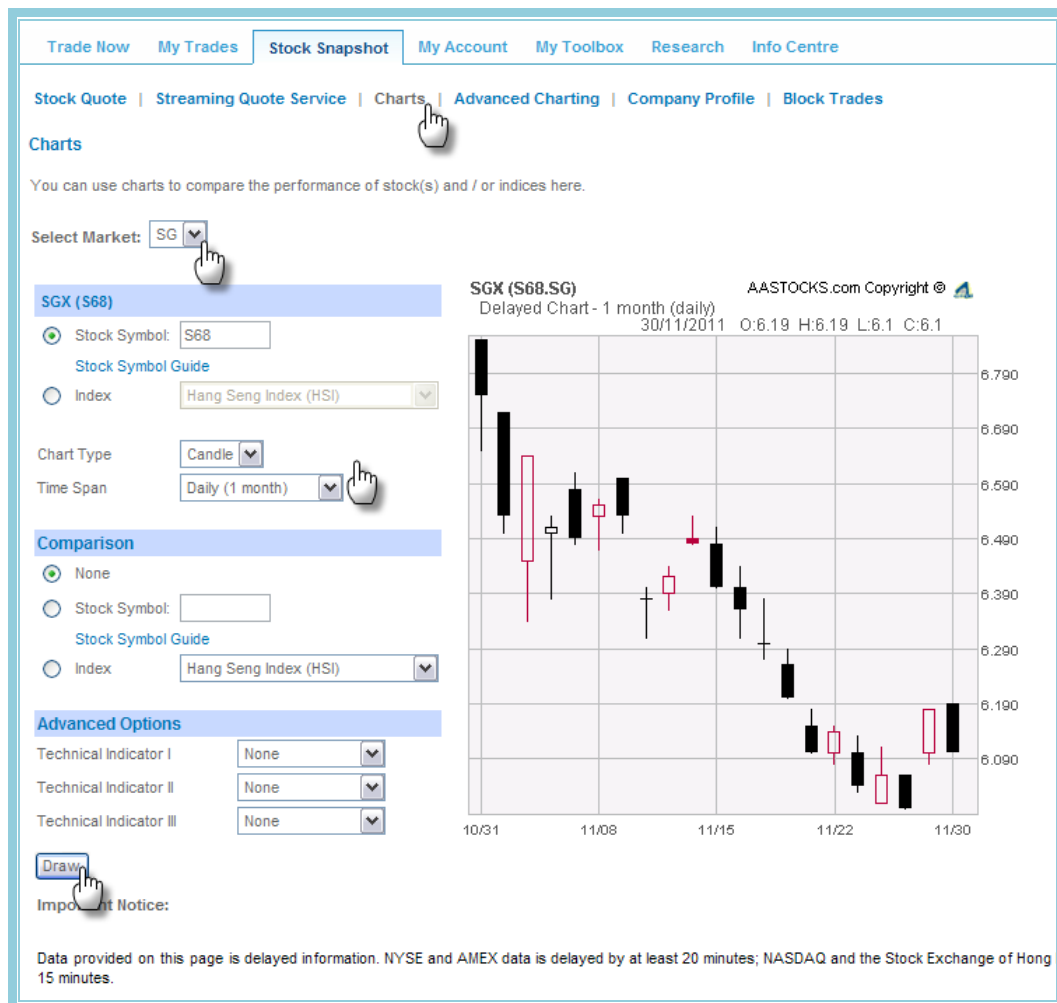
Trade Now | My Trades | Stock Snapshot | My Account | My Toolbox | Research | Info Centre

Stock Quote | Streaming Quote Service | Charts | Advanced Charting | Company Profile | Block Trades

Charts

You can use charts to compare the performance of stock(s) and / or indices here.

Select Market: SG

SGX (S68)

Stock Symbol: S68

Stock Symbol Guide

Index Hang Seng Index (HSI)

Chart Type Candle

Time Span Daily (1 month)

Comparison

None

Stock Symbol:

Stock Symbol Guide

Index Hang Seng Index (HSI)

Advanced Options

Technical Indicator I None

Technical Indicator II None

Technical Indicator III None

Draw

Imp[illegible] Notice:

SGX (S68.SG)
Delayed Chart - 1 month (daily)
AASTOCKS.com Copyright ©
30/11/2011 O:6.19 H:6.19 L:6.1 C:6.1

6.790
6.690
6.590
6.490
6.390
6.290
6.190
6.090

10/31 11/08 11/15 11/22 11/30

Data provided on this page is delayed information. NYSE and AMEX data is delayed by at least 20 minutes; NASDAQ and the Stock Exchange of Hong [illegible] 15 minutes.